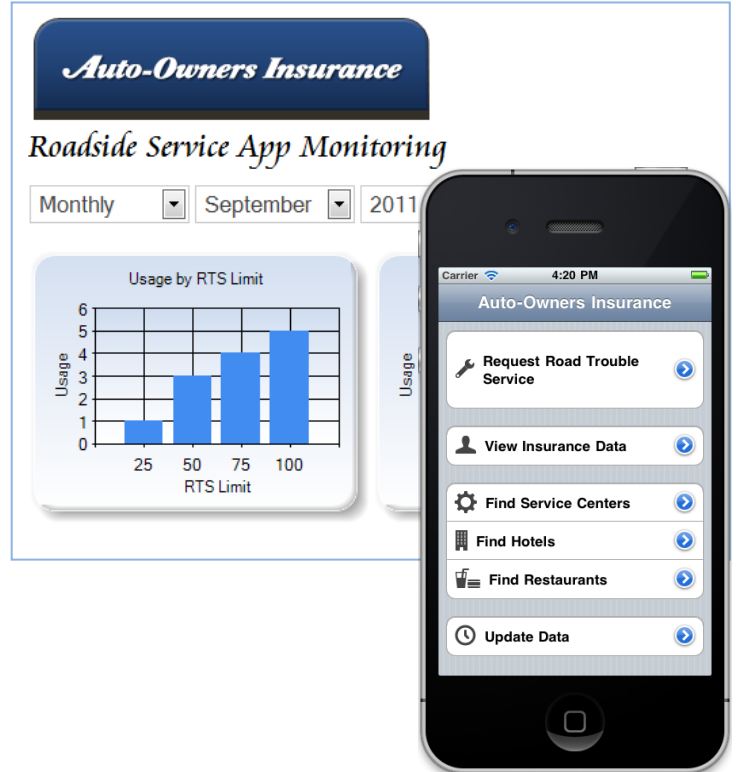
Auto-Owners Insurance

Roadside Service App Monitoring

Monthly
September
2011

Usage by RTS Limit

6
5
4
3
2
1
0
Usage
25
50
75
100
RTS Limit

Usage

Carrier
4:20 PM

Auto-Owners Insurance

Request Road Trouble Service

View Insurance Data

Find Service Centers

Find Hotels

Find Restaurants

Update Data